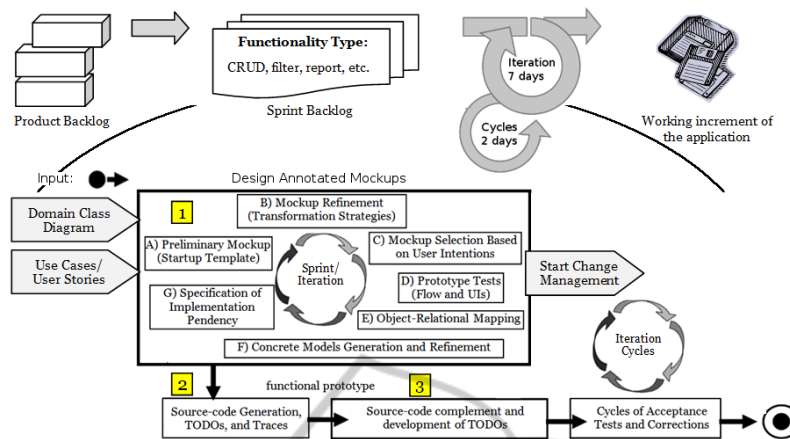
Functionality Type:
CRUD, filter, report, etc.

Product Backlog

Sprint Backlog

Iteration
7 days

Cycles
2 days

Working increment of the application

Input:

Design Annotated Mockups

Domain Class Diagram

Use Cases/ User Stories

1

B) Mockup Refinement (Transformation Strategies)

A) Preliminary Mockup (Startup Template)

C) Mockup Selection Based on User Intentions

Sprint/ Iteration

D) Prototype Tests (Flow and UIs)

G) Specification of Implementation Pendency

E) Object-Relational Mapping

F) Concrete Models Generation and Refinement

Start Change Management

Iteration Cycles

2

functional prototype

3

Source-code Generation, TODOs, and Traces

Source-code complement and development of TODOs

Cycles of Acceptance Tests and Corrections